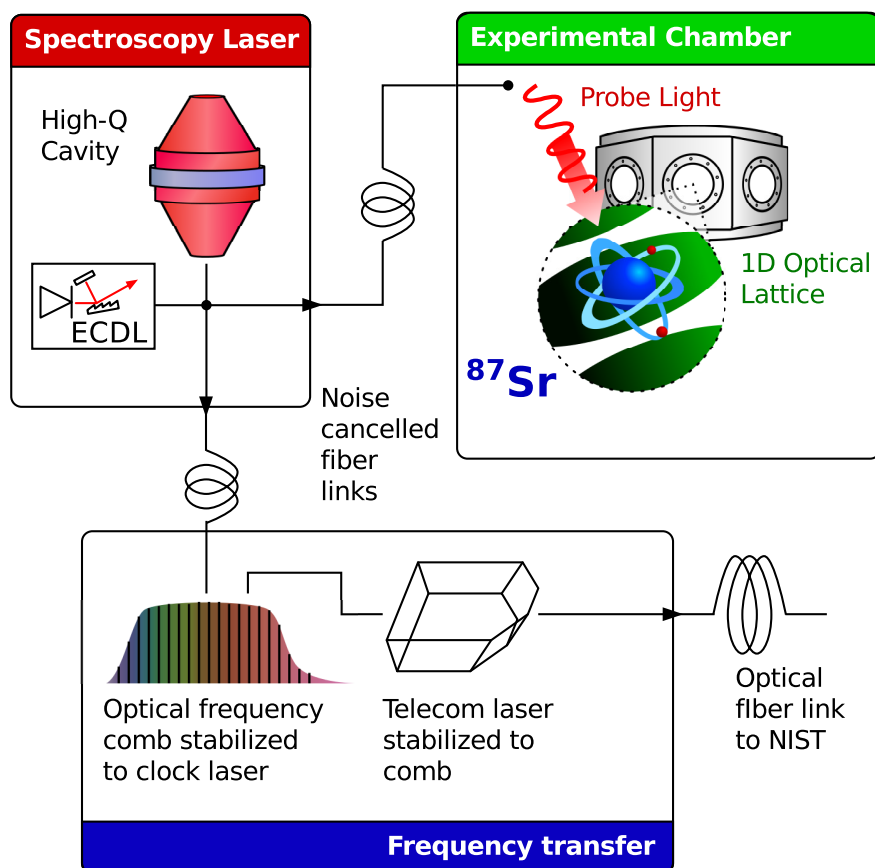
Spectroscopy Laser

High-Q Cavity

ECDL

Experimental Chamber

Probe Light

1D Optical Lattice

$^{87}$Sr

Noise cancelled fiber links

Optical frequency comb stabilized to clock laser

Telecom laser stabilized to comb

Optical fIber link to NIST

Frequency transfer